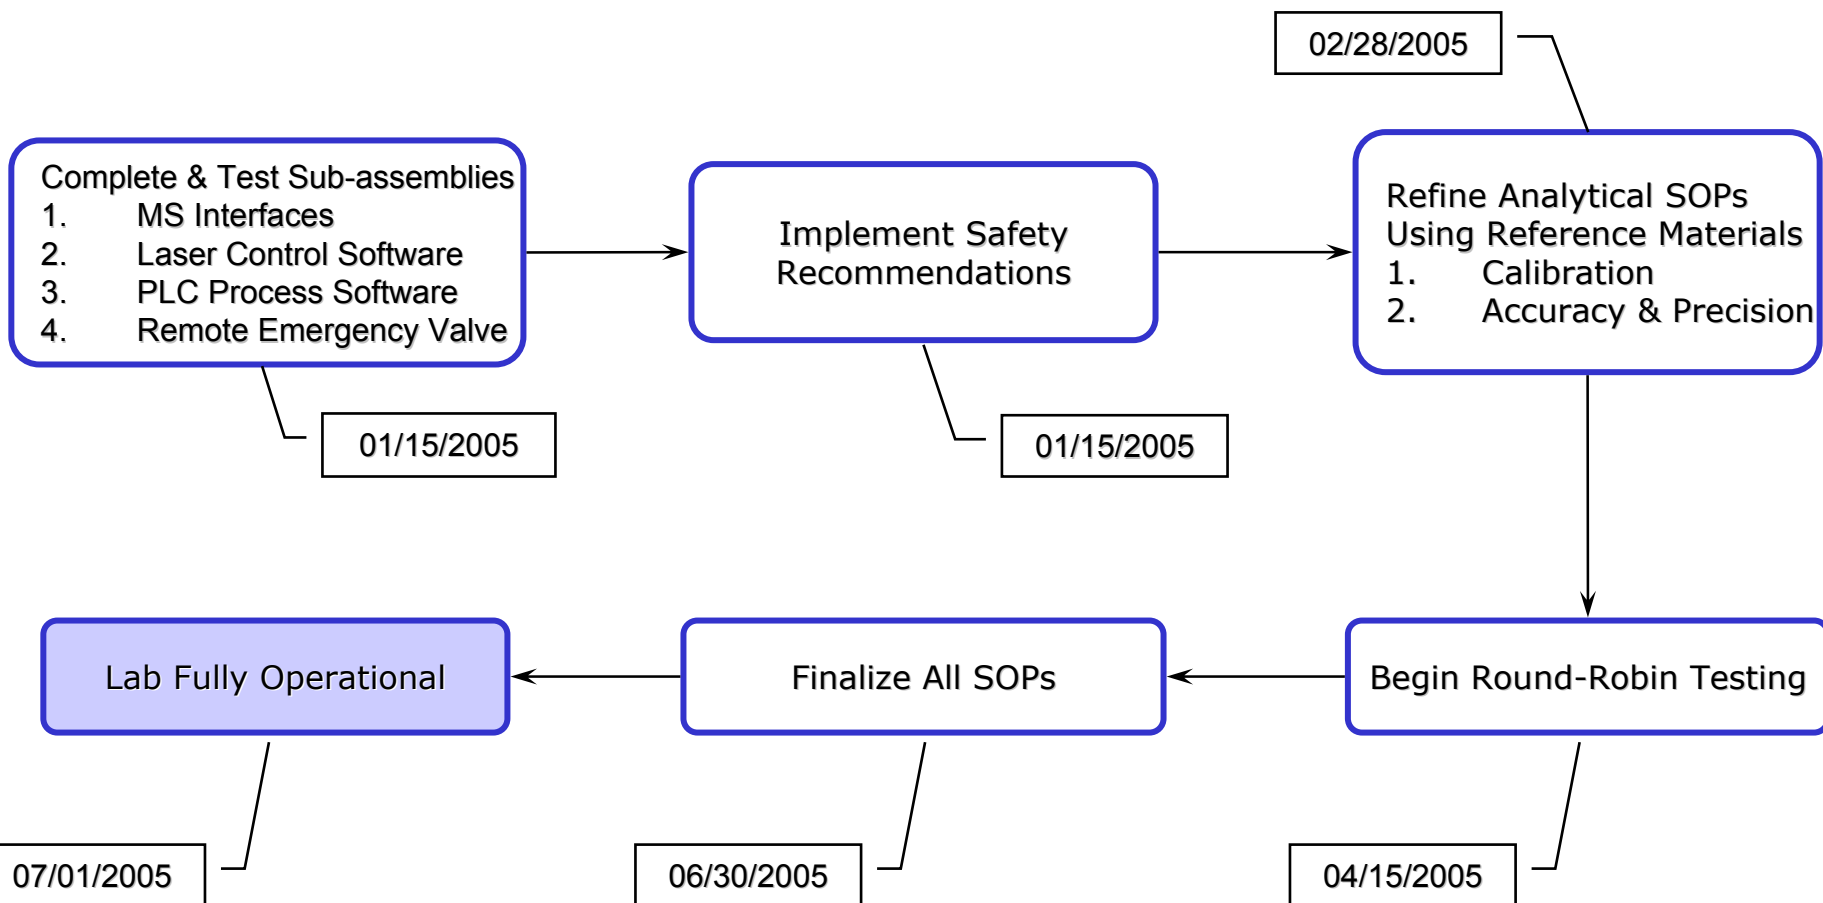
02/28/2005

Complete & Test Sub-assemblies
1. MS Interfaces
2. Laser Control Software
3. PLC Process Software
4. Remote Emergency Valve

01/15/2005

Implement Safety Recommendations

01/15/2005

Refine Analytical SOPs Using Reference Materials
1. Calibration
2. Accuracy & Precision

Begin Round-Robin Testing

04/15/2005

Finalize All SOPs

06/30/2005

Lab Fully Operational

07/01/2005